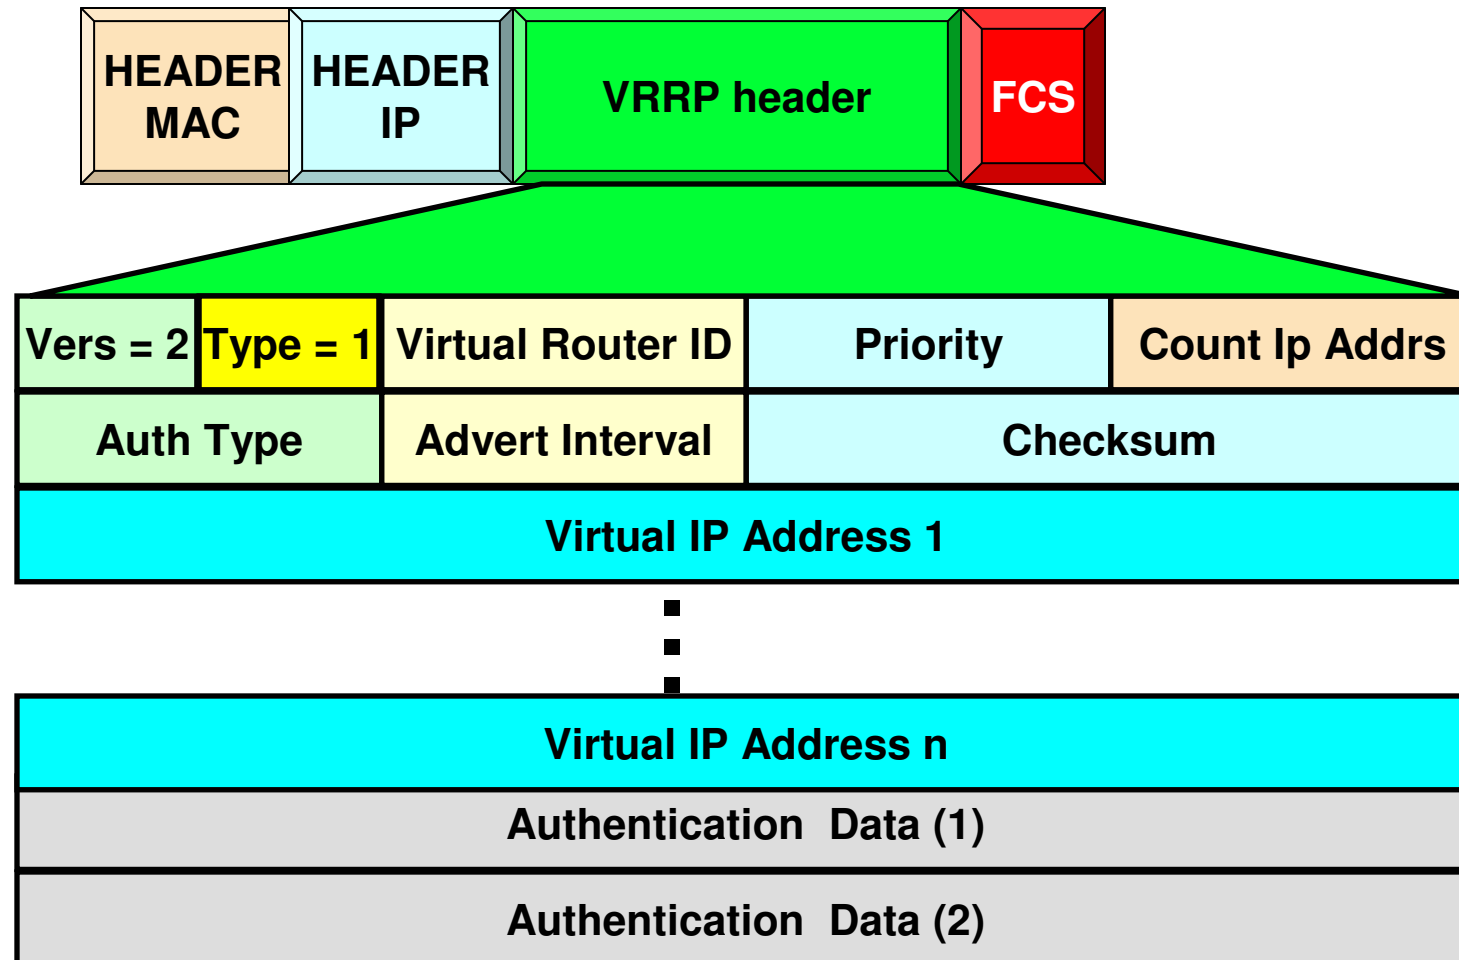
HEADER MAC

HEADER IP

VRRP header

FCS

| Vers = 2 | Type = 1 | Virtual Router ID | Priority | Count Ip Addrs |
|---|---|---|---|---|
| Auth Type | | Advert Interval | Checksum | |
| Virtual IP Address 1 | | | | |

| Virtual IP Address n |
|---|
| Authentication Data (1) |
| Authentication Data (2) |